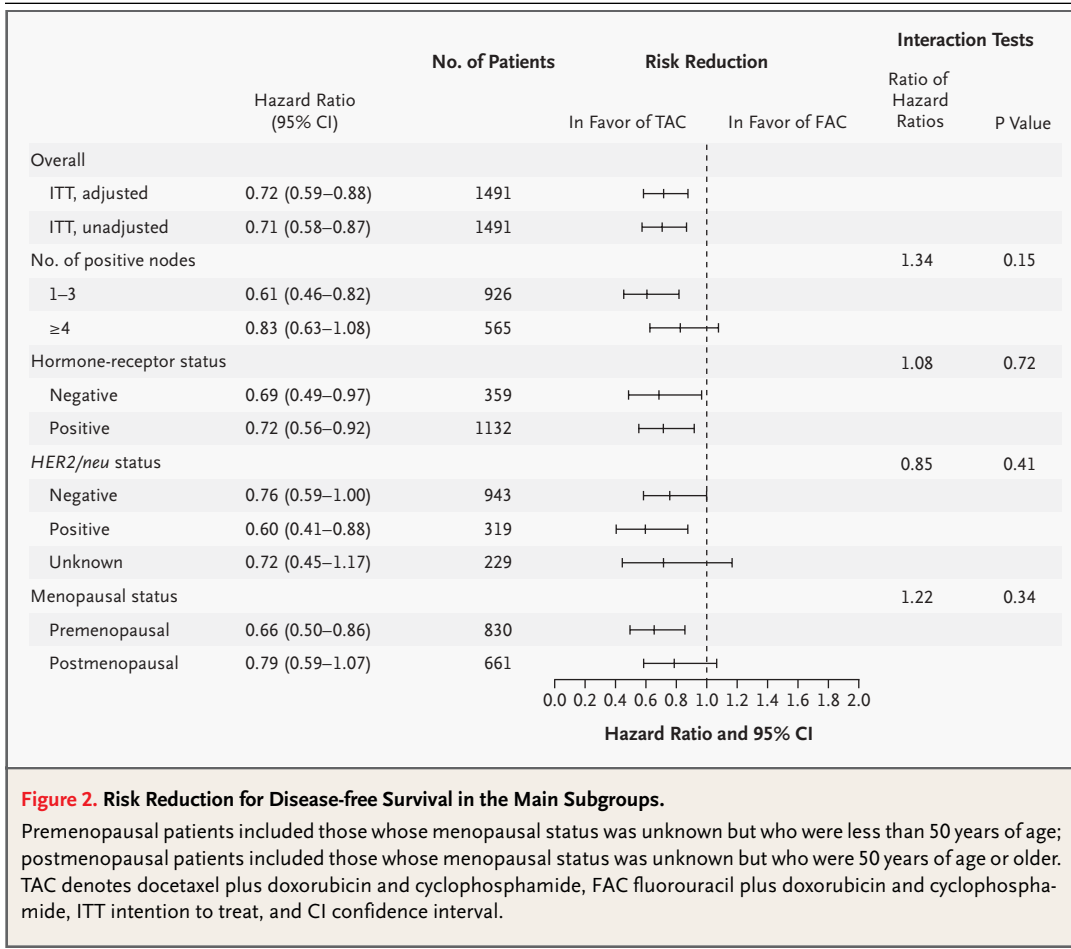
| | Hazard Ratio (95% CI) | No. of Patients | Risk Reduction: In Favor of TAC / In Favor of FAC | Interaction Tests: Ratio of Hazard Ratios | P Value |
|---|---|---|---|---|---|
| Overall | | | | | |
| ITT, adjusted | 0.72 (0.59–0.88) | 1491 | | | |
| ITT, unadjusted | 0.71 (0.58–0.87) | 1491 | | | |
| No. of positive nodes | | | | 1.34 | 0.15 |
| 1–3 | 0.61 (0.46–0.82) | 926 | | | |
| ≥4 | 0.83 (0.63–1.08) | 565 | | | |
| Hormone-receptor status | | | | 1.08 | 0.72 |
| Negative | 0.69 (0.49–0.97) | 359 | | | |
| Positive | 0.72 (0.56–0.92) | 1132 | | | |
| HER2/neu status | | | | 0.85 | 0.41 |
| Negative | 0.76 (0.59–1.00) | 943 | | | |
| Positive | 0.60 (0.41–0.88) | 319 | | | |
| Unknown | 0.72 (0.45–1.17) | 229 | | | |
| Menopausal status | | | | 1.22 | 0.34 |
| Premenopausal | 0.66 (0.50–0.86) | 830 | | | |
| Postmenopausal | 0.79 (0.59–1.07) | 661 | | | |

0.0 0.2 0.4 0.6 0.8 1.0 1.2 1.4 1.6 1.8 2.0

Hazard Ratio and 95% CI

Figure 2. Risk Reduction for Disease-free Survival in the Main Subgroups.

Premenopausal patients included those whose menopausal status was unknown but who were less than 50 years of age; postmenopausal patients included those whose menopausal status was unknown but who were 50 years of age or older. TAC denotes docetaxel plus doxorubicin and cyclophosphamide, FAC fluorouracil plus doxorubicin and cyclophosphamide, ITT intention to treat, and CI confidence interval.